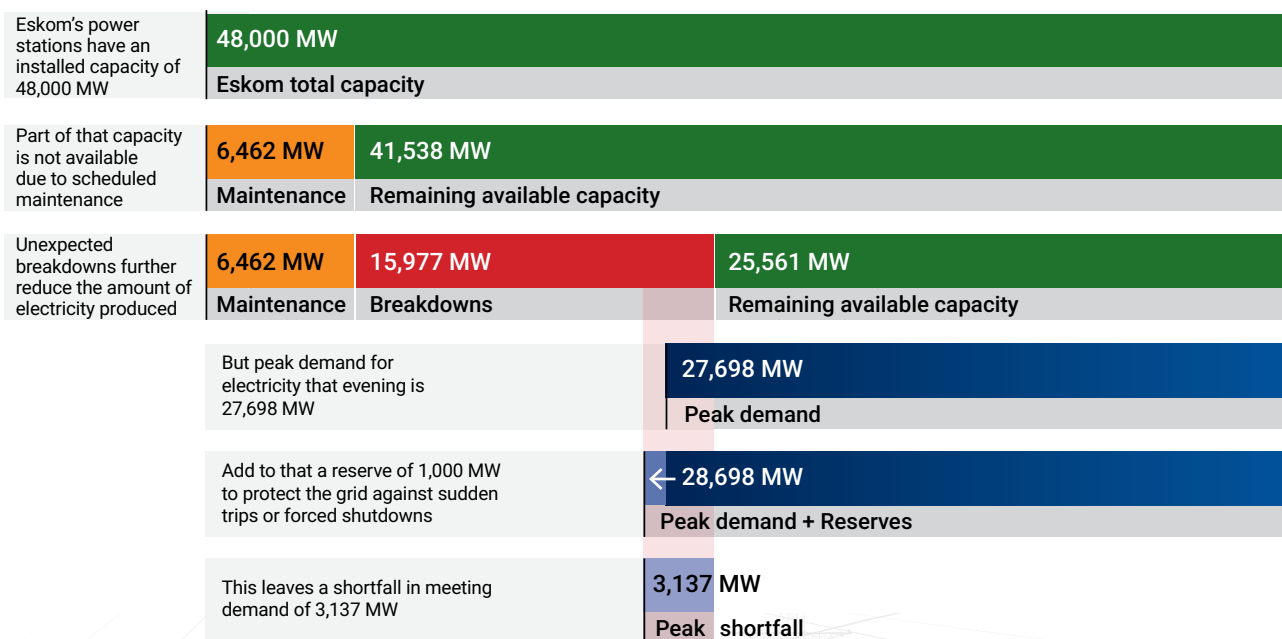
Eskom's power stations have an installed capacity of 48,000 MW

48,000 MW
Eskom total capacity

Part of that capacity is not available due to scheduled maintenance

6,462 MW
Maintenance
41,538 MW
Remaining available capacity

Unexpected breakdowns further reduce the amount of electricity produced

6,462 MW
Maintenance
15,977 MW
Breakdowns
25,561 MW
Remaining available capacity

But peak demand for electricity that evening is 27,698 MW

27,698 MW
Peak demand

Add to that a reserve of 1,000 MW to protect the grid against sudden trips or forced shutdowns

28,698 MW
Peak demand + Reserves

This leaves a shortfall in meeting demand of 3,137 MW

3,137 MW
Peak shortfall